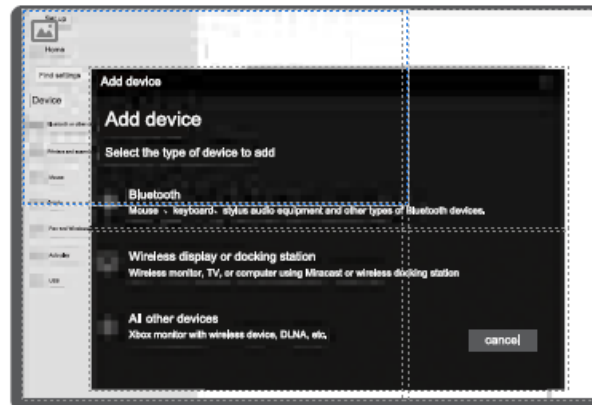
Setup

Home

Find settings

Device

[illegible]

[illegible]

Mouse

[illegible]

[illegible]

Autoplay

USB

Add device

Add device

Select the type of device to add

Bluetooth

Mouse · keyboard · stylus audio equipment and other types of Bluetooth devices.

Wireless display or docking station

Wireless monitor, TV, or computer using Miracast or wireless docking station

All other devices

Xbox monitor with wireless device, DLNA, etc.

cancel